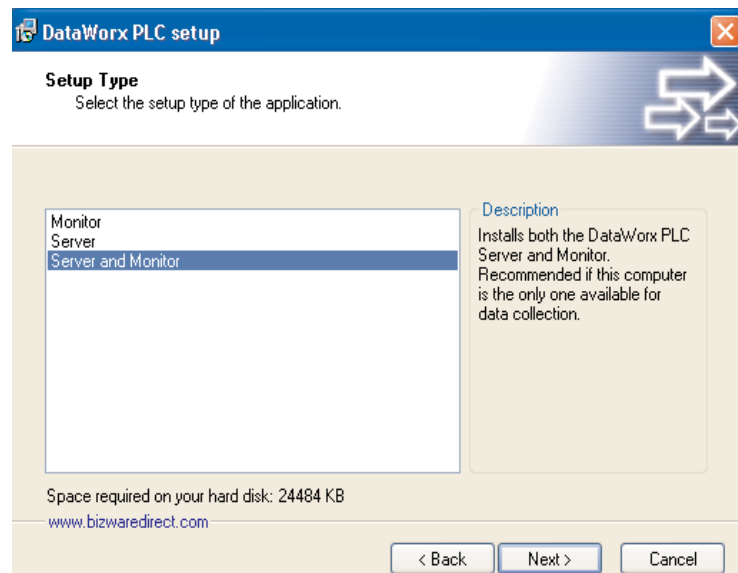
DataWorx PLC setup

Setup Type
Select the setup type of the application.

Monitor
Server
Server and Monitor

Description
Installs both the DataWorx PLC Server and Monitor. Recommended if this computer is the only one available for data collection.

Space required on your hard disk: 24484 KB

www.bizwaredirect.com

< Back
Next >
Cancel